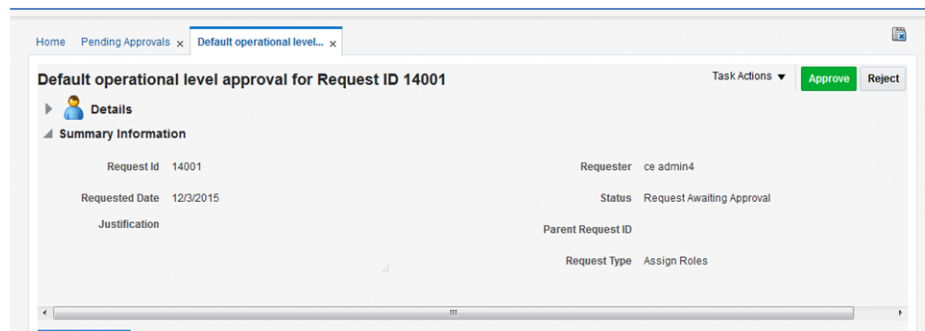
Home Pending Approvals x Default operational level... x

Default operational level approval for Request ID 14001

Task Actions ▼ Approve Reject

Details

Summary Information

| | | | |
|---|---|---|---|
| Request Id | 14001 | Requester | ce admin4 |
| Requested Date | 12/3/2015 | Status | Request Awaiting Approval |
| Justification | | Parent Request ID | |
| | | Request Type | Assign Roles |